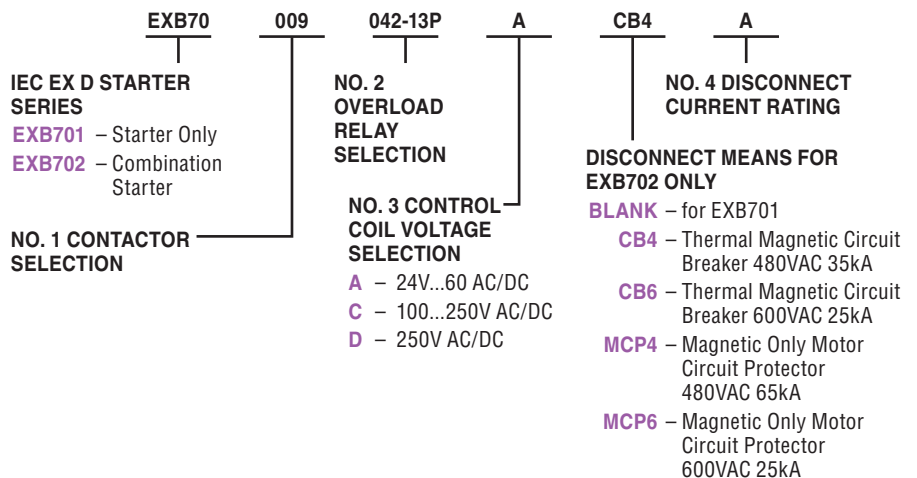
EXB70 009 042-13P A CB4 A

IEC EX D STARTER SERIES
EXB701 – Starter Only
EXB702 – Combination Starter

NO. 1 CONTACTOR SELECTION

NO. 2 OVERLOAD RELAY SELECTION

NO. 3 CONTROL COIL VOLTAGE SELECTION
A – 24V...60 AC/DC
C – 100...250V AC/DC
D – 250V AC/DC

NO. 4 DISCONNECT CURRENT RATING

DISCONNECT MEANS FOR EXB702 ONLY
BLANK – for EXB701
CB4 – Thermal Magnetic Circuit Breaker 480VAC 35kA
CB6 – Thermal Magnetic Circuit Breaker 600VAC 25kA
MCP4 – Magnetic Only Motor Circuit Protector 480VAC 65kA
MCP6 – Magnetic Only Motor Circuit Protector 600VAC 25kA